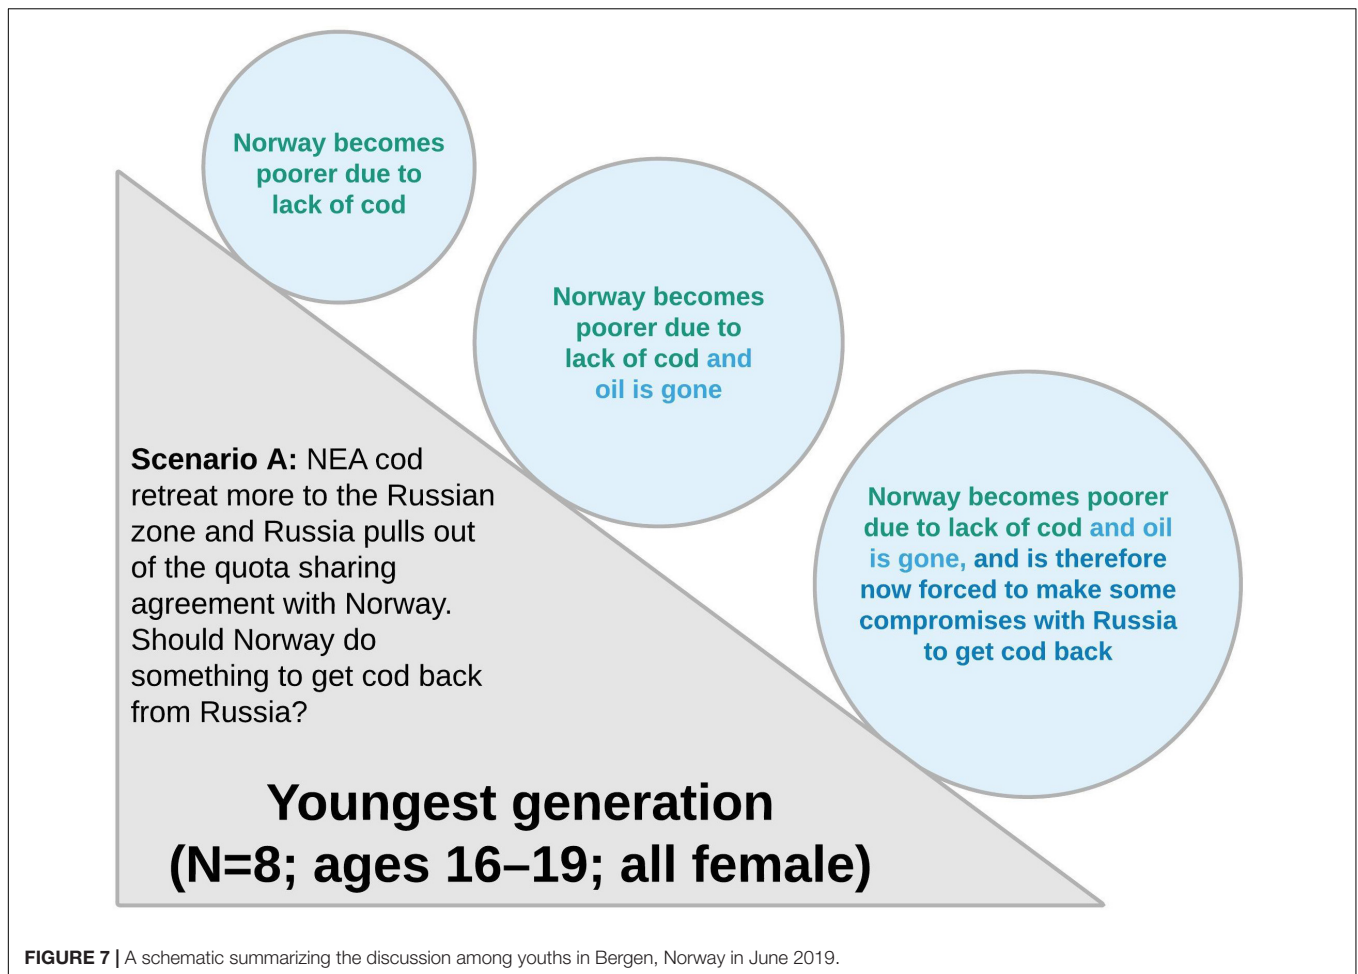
Norway becomes poorer due to lack of cod

Norway becomes poorer due to lack of cod and oil is gone

Scenario A: NEA cod retreat more to the Russian zone and Russia pulls out of the quota sharing agreement with Norway. Should Norway do something to get cod back from Russia?

Norway becomes poorer due to lack of cod and oil is gone, and is therefore now forced to make some compromises with Russia to get cod back

Youngest generation (N=8; ages 16–19; all female)

FIGURE 7 | A schematic summarizing the discussion among youths in Bergen, Norway in June 2019.